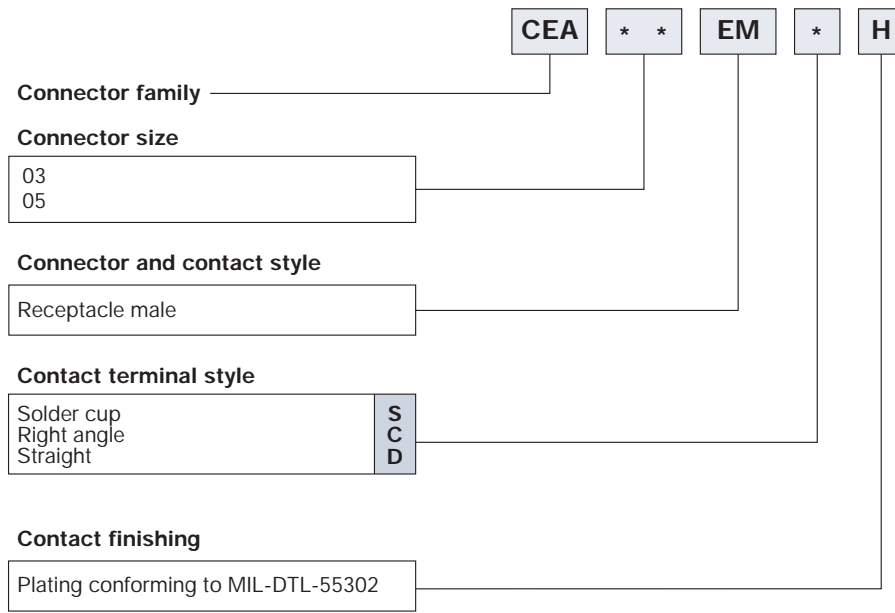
CEA * * EM * H

Connector family

Connector size

03
05

Connector and contact style

Receptacle male

Contact terminal style

| | |
|---|---|
| Solder cup | S |
| Right angle | C |
| Straight | D |

Contact finishing

Plating conforming to MIL-DTL-55302